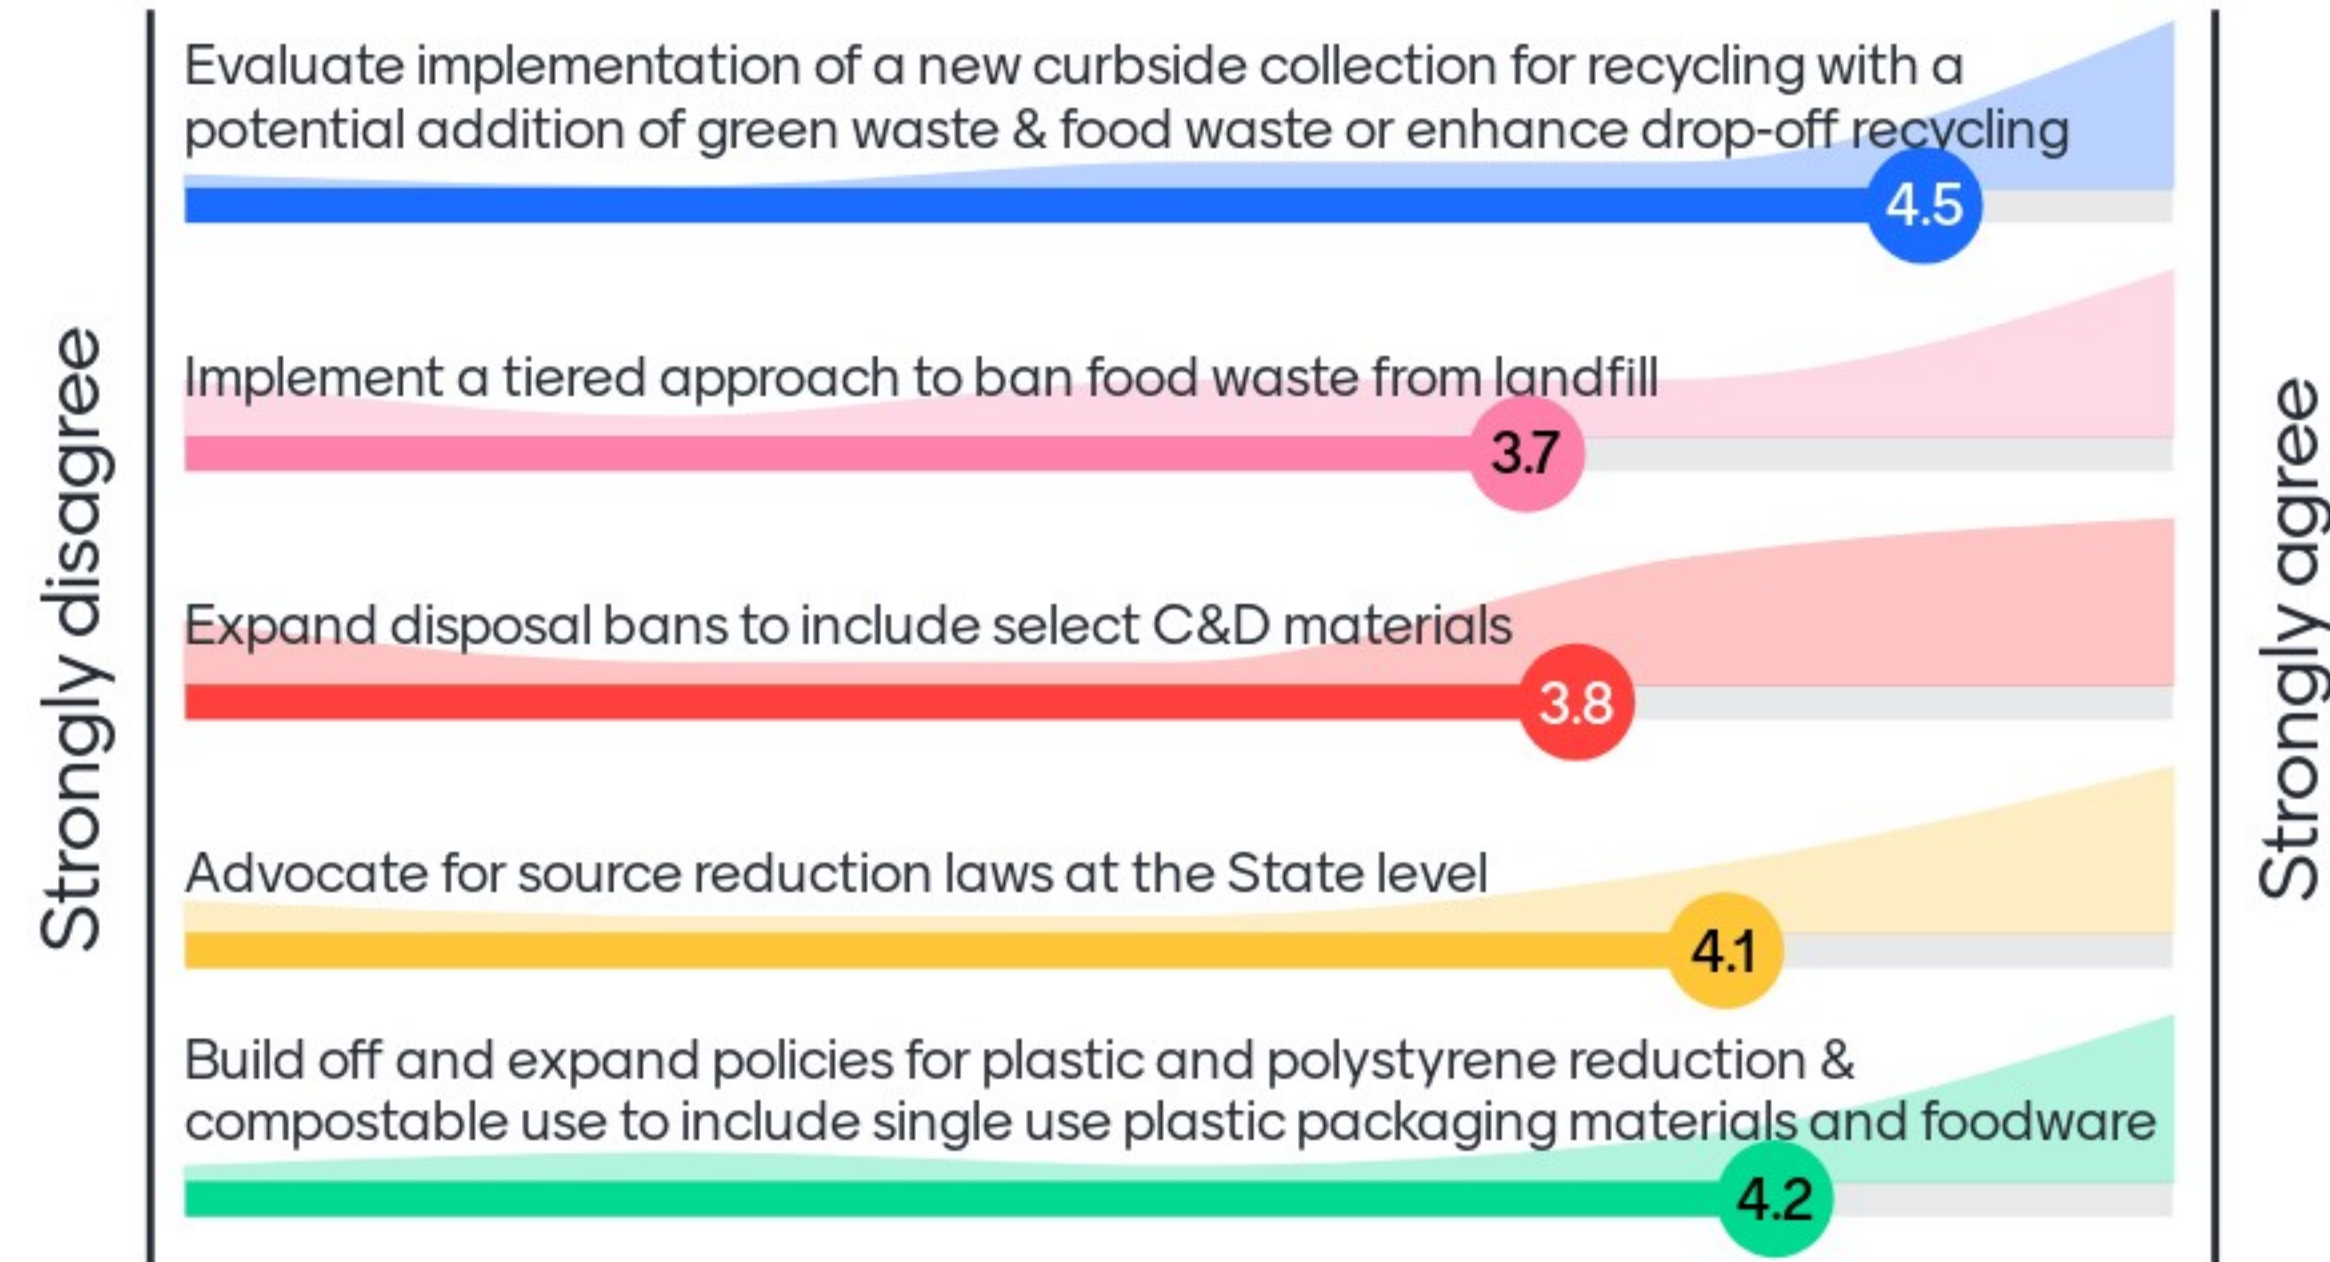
Strongly disagree

Evaluate implementation of a new curbside collection for recycling with a potential addition of green waste & food waste or enhance drop-off recycling

4.5

Implement a tiered approach to ban food waste from landfill

3.7

Expand disposal bans to include select C&D materials

3.8

Advocate for source reduction laws at the State level

4.1

Build off and expand policies for plastic and polystyrene reduction & compostable use to include single use plastic packaging materials and foodware

4.2

Strongly agree